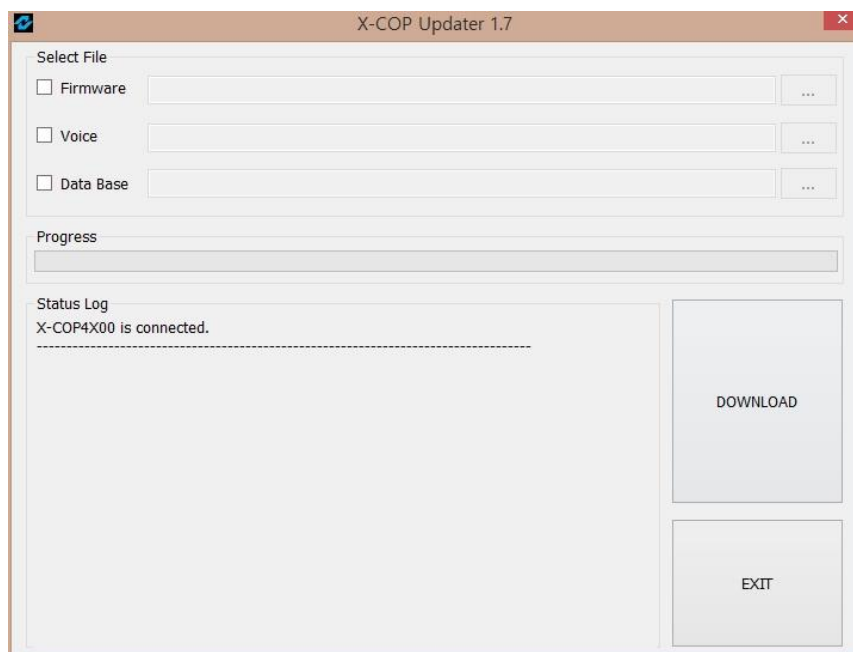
X-COP Updater 1.7

Select File

☐ Firmware ...

☐ Voice ...

☐ Data Base ...

Progress

Status Log

X-COP4X00 is connected.

--------------------------------------------------------------------------------

DOWNLOAD

EXIT